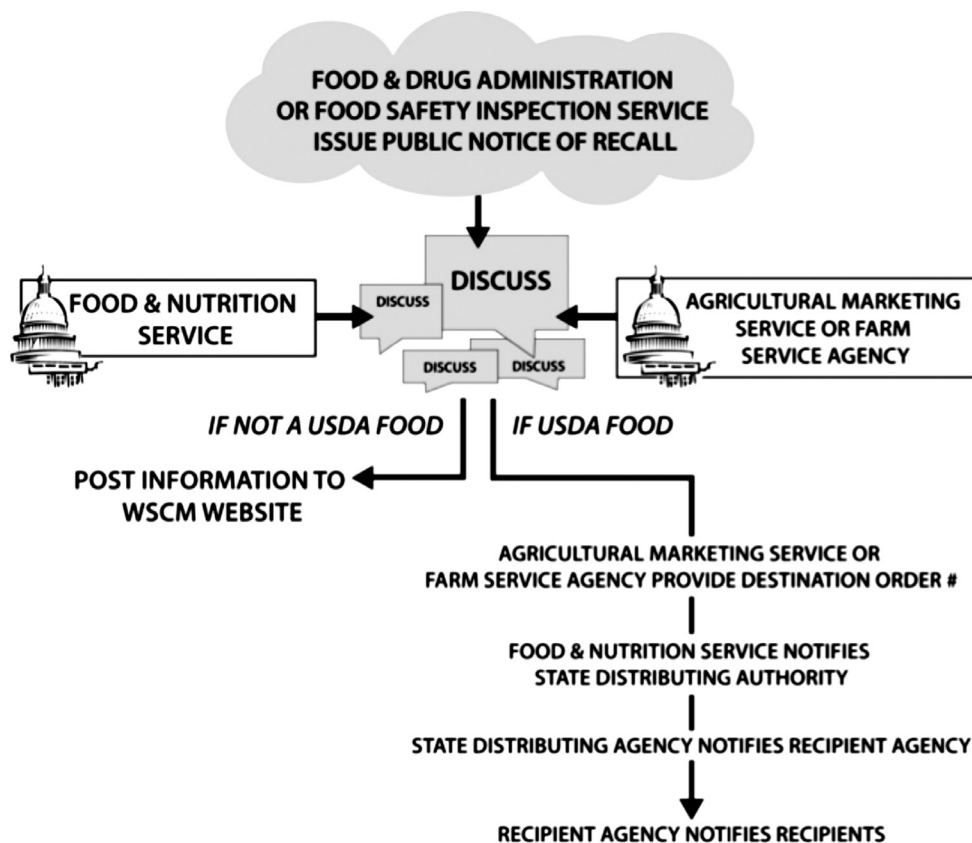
FOOD & DRUG ADMINISTRATION OR FOOD SAFETY INSPECTION SERVICE ISSUE PUBLIC NOTICE OF RECALL

FOOD & NUTRITION SERVICE

DISCUSS

DISCUSS

DISCUSS

DISCUSS

AGRICULTURAL MARKETING SERVICE OR FARM SERVICE AGENCY

IF NOT A USDA FOOD

IF USDA FOOD

POST INFORMATION TO WSCM WEBSITE

AGRICULTURAL MARKETING SERVICE OR FARM SERVICE AGENCY PROVIDE DESTINATION ORDER #

FOOD & NUTRITION SERVICE NOTIFIES STATE DISTRIBUTING AUTHORITY

STATE DISTRIBUTING AGENCY NOTIFIES RECIPIENT AGENCY

RECIPIENT AGENCY NOTIFIES RECIPIENTS